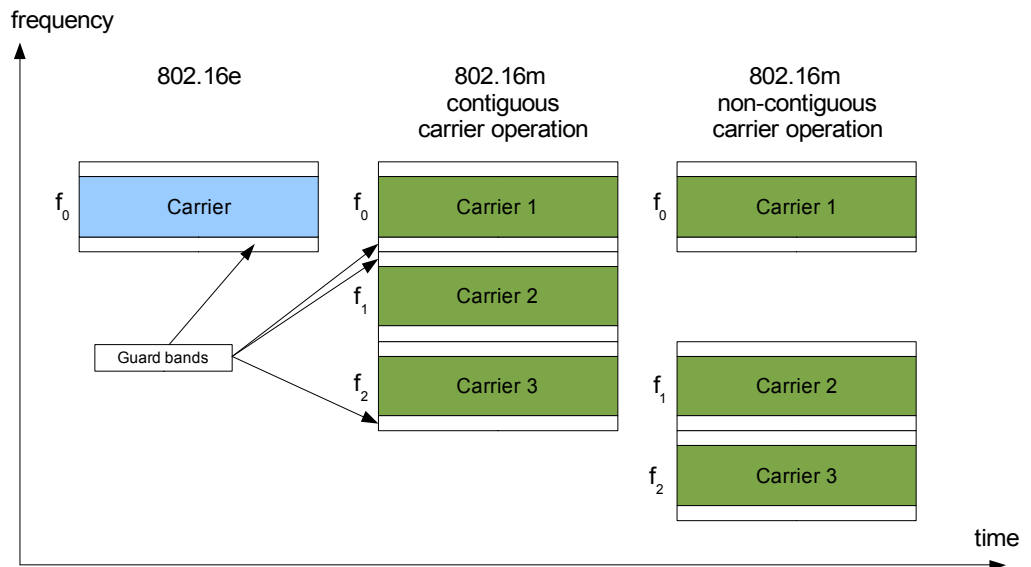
frequency

802.16e

802.16m contiguous carrier operation

802.16m non-contiguous carrier operation

$f_0$ Carrier

$f_0$ Carrier 1

$f_1$ Carrier 2

$f_2$ Carrier 3

$f_0$ Carrier 1

$f_1$ Carrier 2

$f_2$ Carrier 3

Guard bands

time